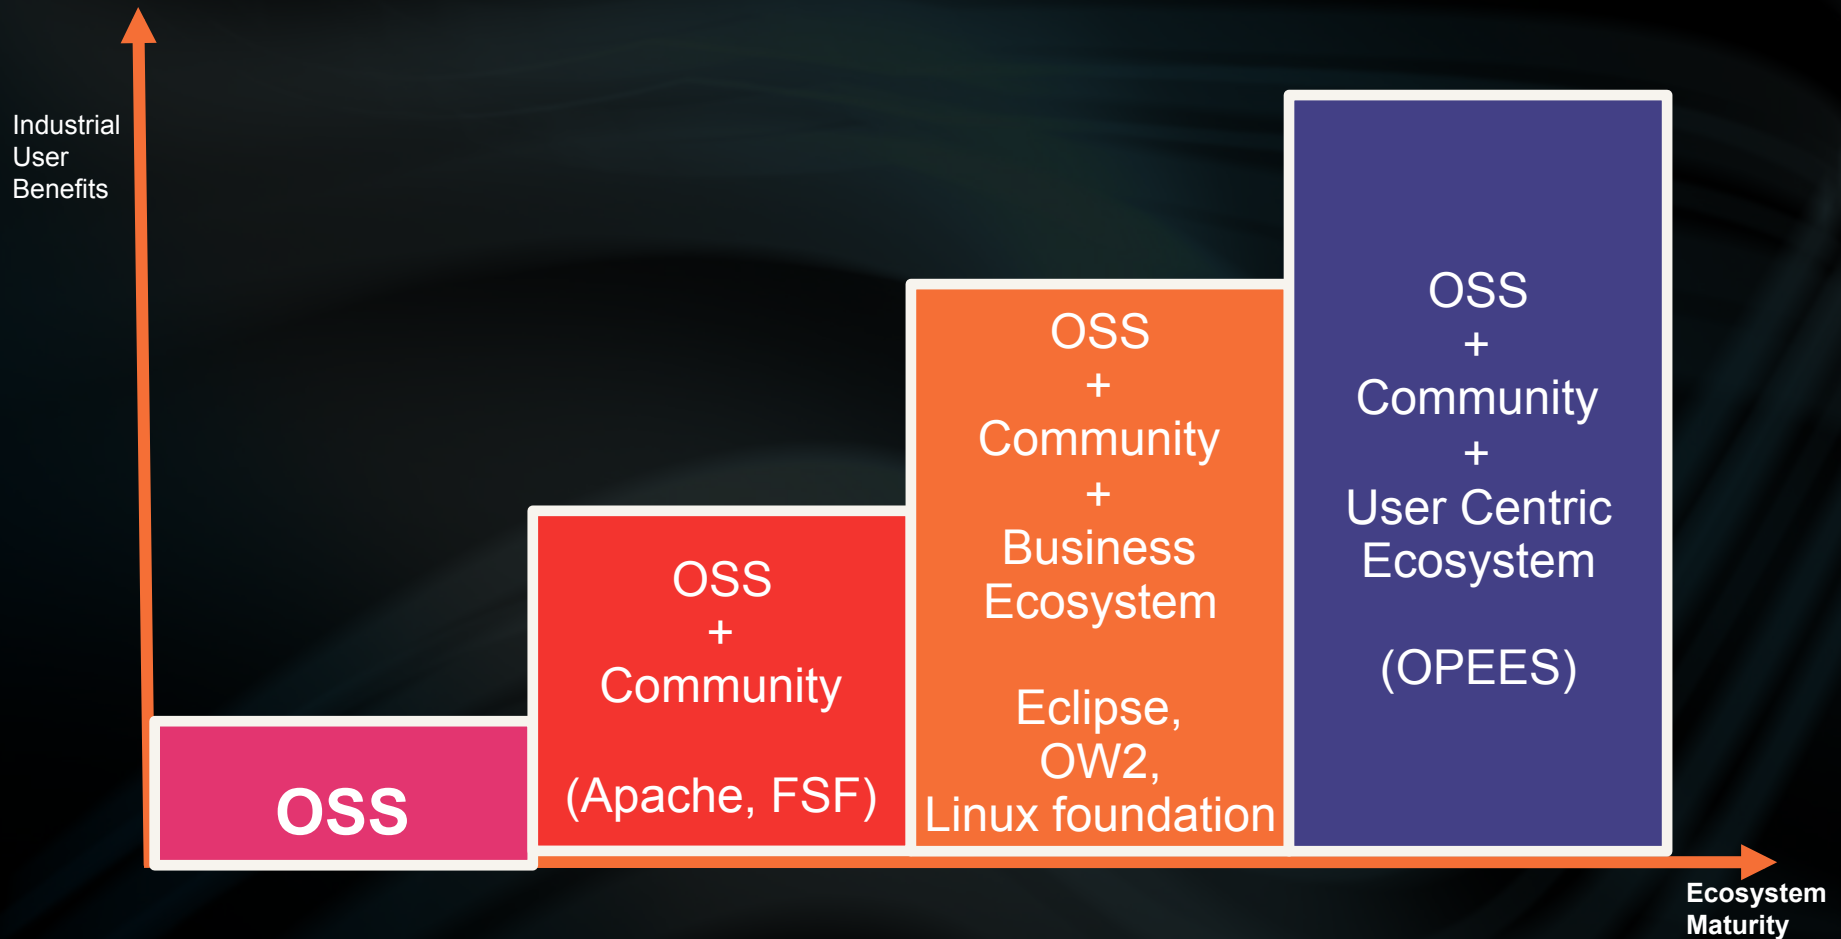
Industrial User Benefits

OSS

OSS
+
Community

(Apache, FSF)

OSS
+
Community
+
Business Ecosystem

Eclipse, OW2, Linux foundation

OSS
+
Community
+
User Centric Ecosystem

(OPEES)

Ecosystem Maturity